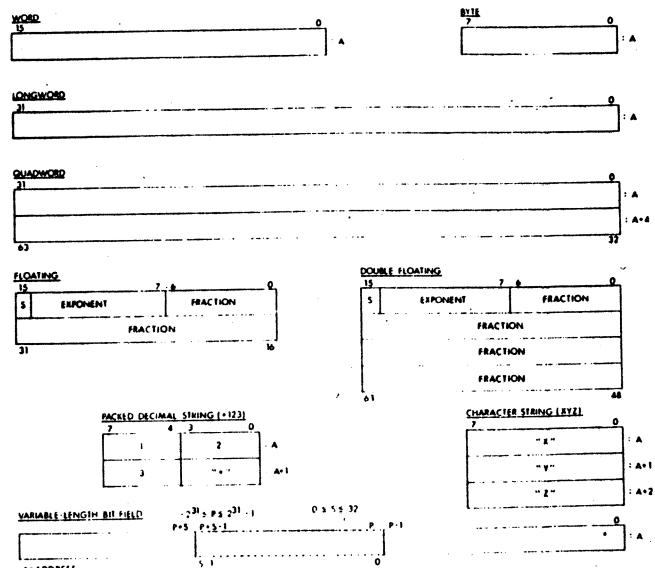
WORD
15 0
: A

BYTE
7 0
: A

LONGWORD
31 0
: A

QUADWORD
31 0
: A
: A+4
63 32

FLOATING
15 7 6 0
S EXPONENT FRACTION
FRACTION
31 16

DOUBLE FLOATING
15 7 6 0
S EXPONENT FRACTION
FRACTION
FRACTION
FRACTION
63 48

PACKED DECIMAL STRING (+123)
7 4 3 0
1 2 : A
3 "+" : A+1

CHARACTER STRING (XYZ)
7 0
"X" : A
"Y" : A+1
"Z" : A+2

VARIABLE-LENGTH BIT FIELD
$-2^{31} \leq P \leq 2^{31}-1$
$0 \leq S \leq 32$
P+S P+S-1 P P-1
S-1 0
0
: A
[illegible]